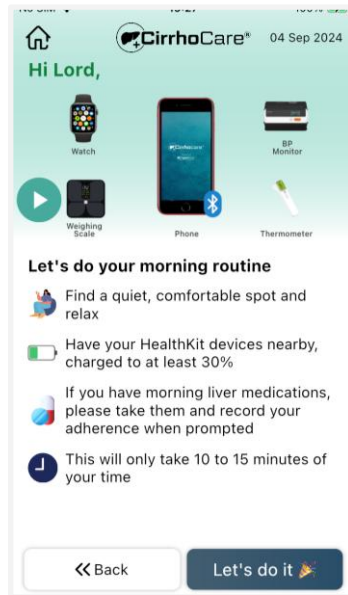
CirrhoCare®
04 Sep 2024

Hi Lord,

Watch

BP Monitor

Weighing Scale

Phone

Thermometer

Let's do your morning routine

Find a quiet, comfortable spot and relax

Have your HealthKit devices nearby, charged to at least 30%

If you have morning liver medications, please take them and record your adherence when prompted

This will only take 10 to 15 minutes of your time

<< Back

Let's do it